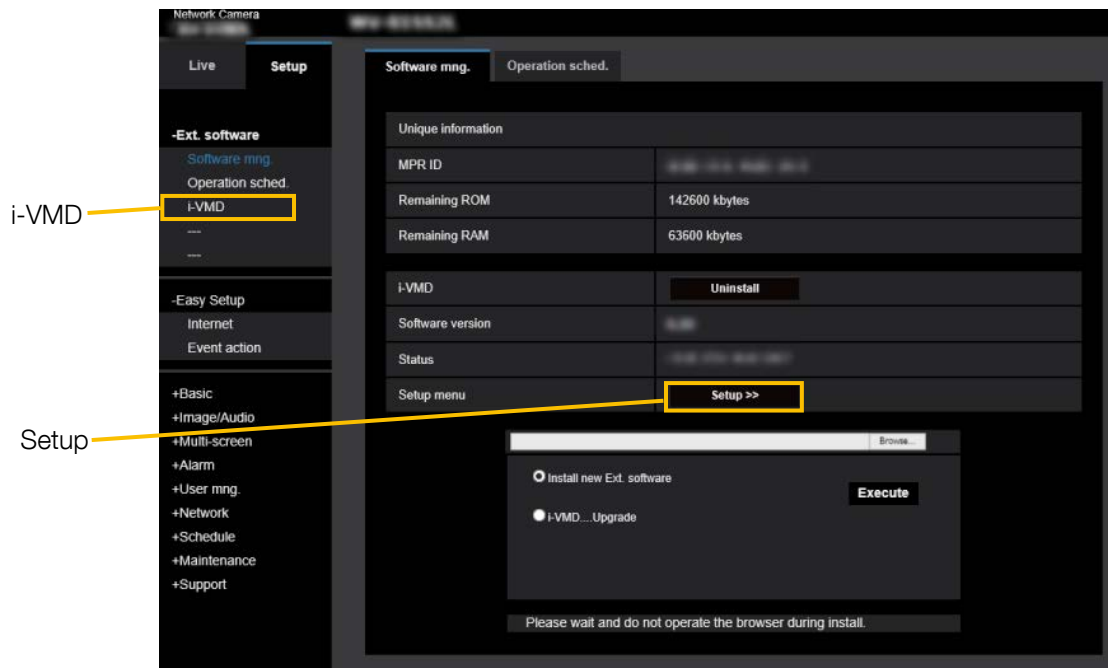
Network Camera
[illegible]
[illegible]

Live
Setup

-Ext. software
Software mng.
Operation sched.
i-VMD
---
---

-Easy Setup
Internet
Event action

+Basic
+Image/Audio
+Multi-screen
+Alarm
+User mng.
+Network
+Schedule
+Maintenance
+Support

i-VMD
Setup

Software mng.
Operation sched.

| Unique information | |
|---|---|
| MPR ID | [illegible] |
| Remaining ROM | 142600 kbytes |
| Remaining RAM | 63600 kbytes |

| i-VMD | Uninstall |
|---|---|
| Software version | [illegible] |
| Status | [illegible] |
| Setup menu | Setup >> |

Browse...

Install new Ext. software
i-VMD....Upgrade
Execute

Please wait and do not operate the browser during install.